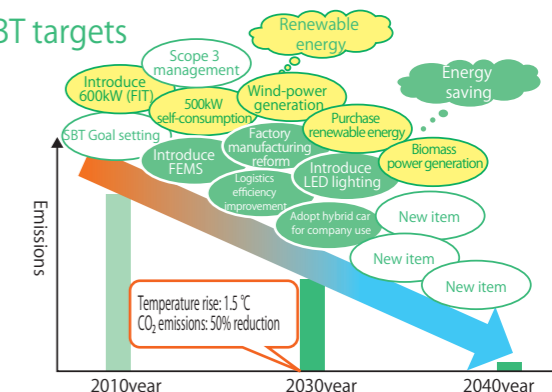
BT targets

Renewable energy

Scope 3 management

Energy saving

Introduce 600kW (FIT)

Wind-power generation

500kW self-consumption

Purchase renewable energy

SBT Goal setting

Factory manufacturing reform

Biomass power generation

Introduce FEMS

Introduce LED lighting

Logistics efficiency improvement

Adopt hybrid car for company use

New item

New item

New item

Emissions

Temperature rise: 1.5 ℃
$CO_2$ emissions: 50% reduction

2010year

2030year

2040year